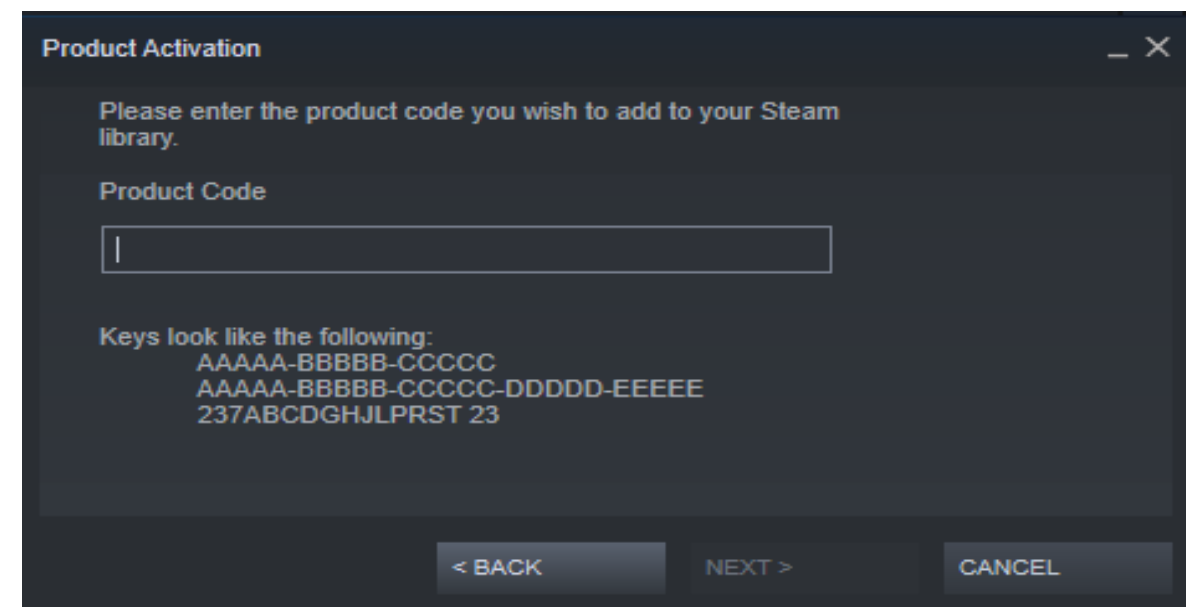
Product Activation

_ X

Please enter the product code you wish to add to your Steam library.

Product Code

Keys look like the following:
AAAAA-BBBBB-CCCCC
AAAAA-BBBBB-CCCCC-DDDDD-EEEEE
237ABCDGHJLPRST 23

< BACK

NEXT >

CANCEL